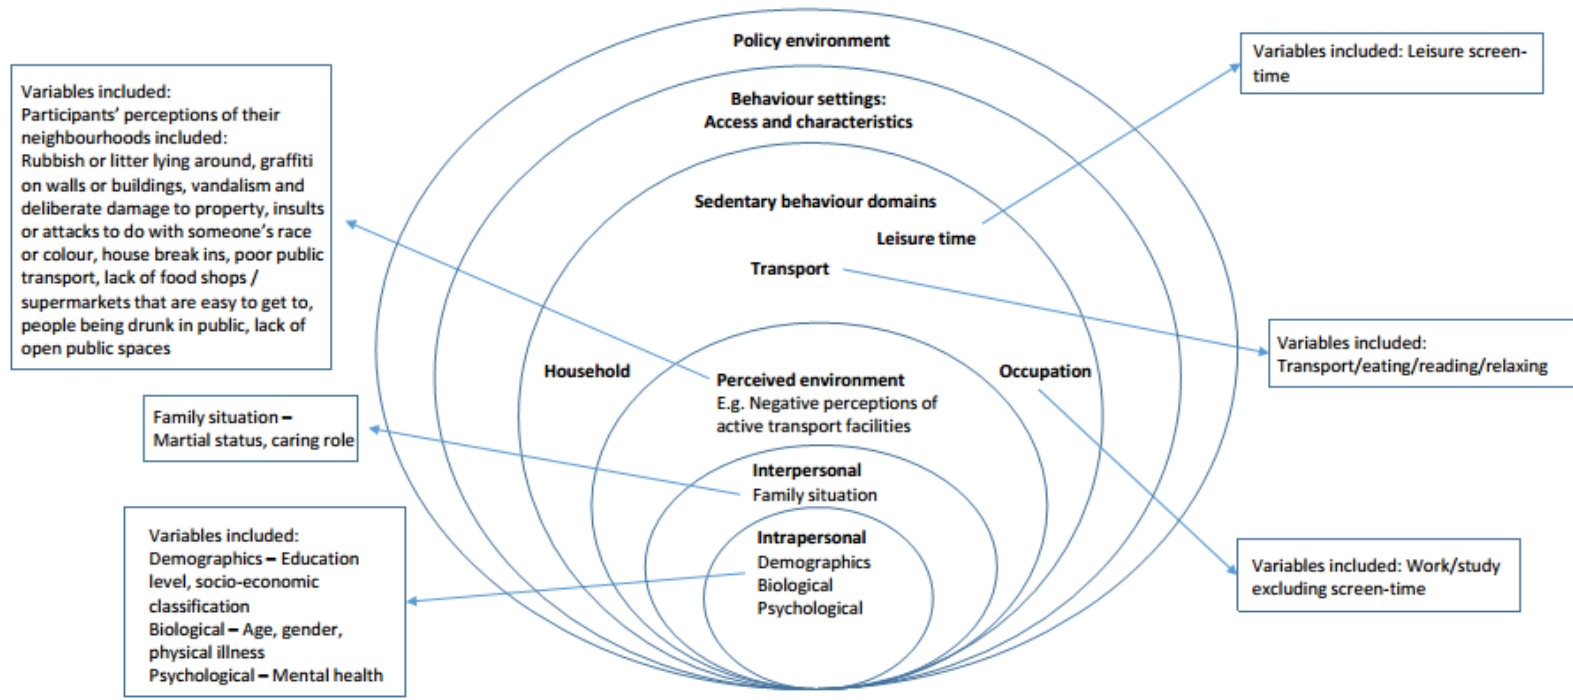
Policy environment

Behaviour settings:
Access and characteristics

Sedentary behaviour domains

Leisure time

Transport

Household

Occupation

Perceived environment
E.g. Negative perceptions of active transport facilities

Interpersonal
Family situation

Intrapersonal
Demographics
Biological
Psychological

Variables included:
Participants' perceptions of their neighbourhoods included:
Rubbish or litter lying around, graffiti on walls or buildings, vandalism and deliberate damage to property, insults or attacks to do with someone's race or colour, house break ins, poor public transport, lack of food shops / supermarkets that are easy to get to, people being drunk in public, lack of open public spaces

Family situation – Martial status, caring role

Variables included:
Demographics – Education level, socio-economic classification
Biological – Age, gender, physical illness
Psychological – Mental health

Variables included: Leisure screen-time

Variables included:
Transport/eating/reading/relaxing

Variables included: Work/study excluding screen-time